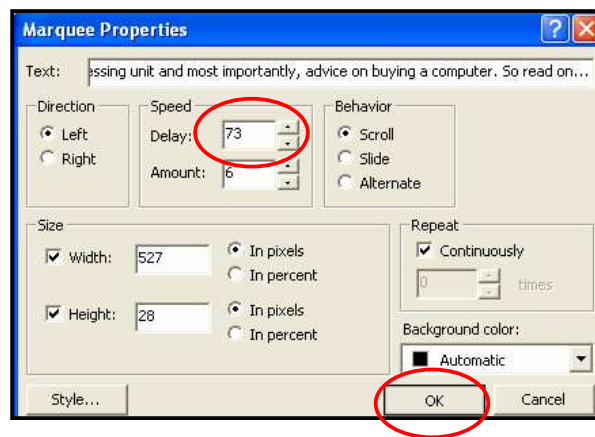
Marquee Properties

Text: essing unit and most importantly, advice on buying a computer. So read on...

Direction
Left
Right

Speed
Delay: 73
Amount: 6

Behavior
Scroll
Slide
Alternate

Size
Width: 527
In pixels
In percent
Height: 28
In pixels
In percent

Repeat
Continuously
0 times

Background color:
Automatic

Style...
OK
Cancel